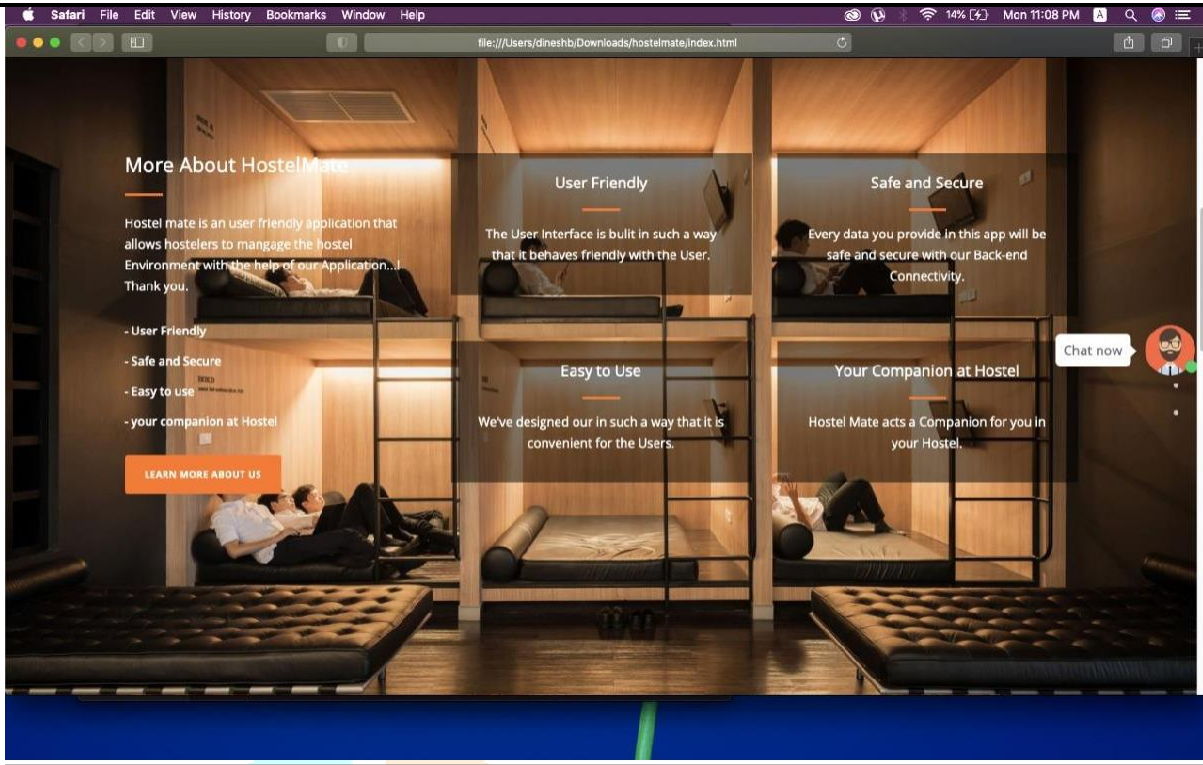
Safari File Edit View History Bookmarks Window Help

14% Mon 11:08 PM

file:///Users/dineshb/Downloads/hostelmate/index.html

More About HostelMate

Hostel mate is an user friendly application that allows hostelers to mangage the hostel Environment with the help of our Application...! Thank you.

- User Friendly

- Safe and Secure

- Easy to use

- your companion at Hostel

LEARN MORE ABOUT US

User Friendly

The User Interface is bulit in such a way that it behaves friendly with the User.

Safe and Secure

Every data you provide in this app will be safe and secure with our Back-end Connectivity.

Easy to Use

We've designed our in such a way that it is convenient for the Users.

Your Companion at Hostel

Hostel Mate acts a Companion for you in your Hostel.

Chat now